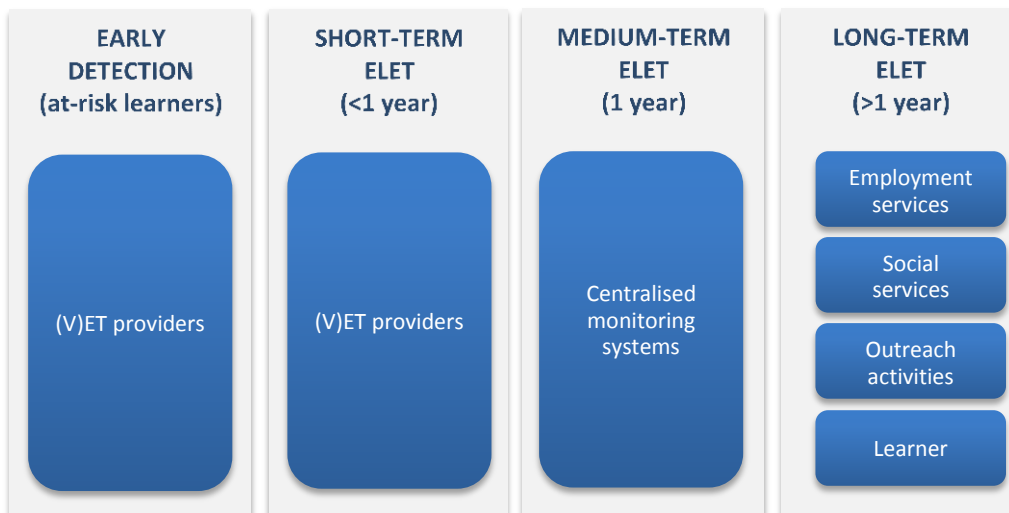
EARLY DETECTION (at-risk learners)

(V)ET providers

SHORT-TERM ELET (<1 year)

(V)ET providers

MEDIUM-TERM ELET (1 year)

Centralised monitoring systems

LONG-TERM ELET (>1 year)

Employment services

Social services

Outreach activities

Learner